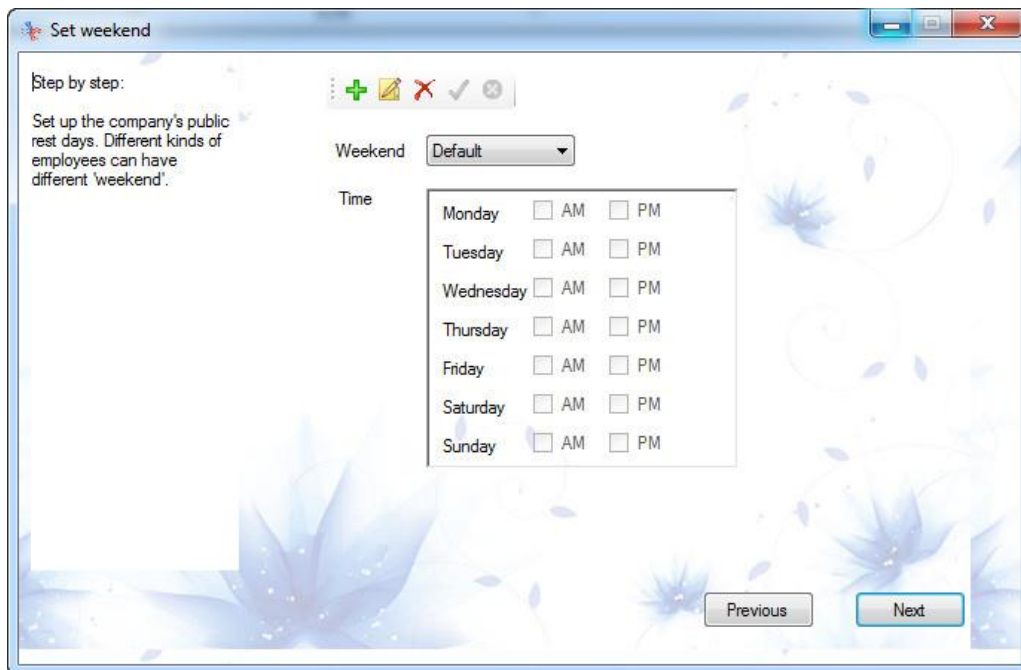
Set weekend

Step by step:

Set up the company's public rest days. Different kinds of employees can have different 'weekend'.

Weekend Default

Time

| | | |
|---|---|---|
| Monday | AM | PM |
| Tuesday | AM | PM |
| Wednesday | AM | PM |
| Thursday | AM | PM |
| Friday | AM | PM |
| Saturday | AM | PM |
| Sunday | AM | PM |

Previous Next